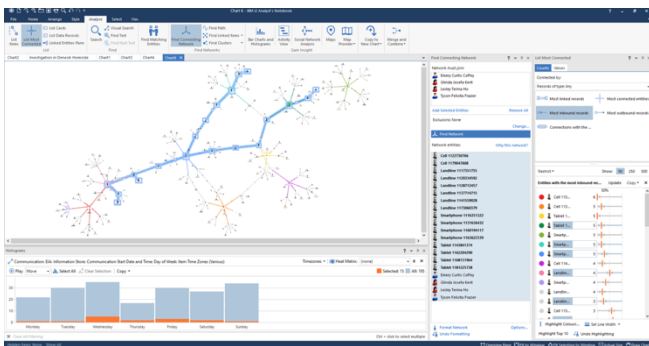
Chart 6 - IBM i2 Analyst's Notebook

File Home Arrange Style Analyze Select View

List Most Connected
List Cards
List Data Records
Linked Entities Pane
Visual Search
Find Text
Find Matching Entities
Find Connecting Network
Find Path
Find Clusters
Find Networks
Bar Charts and Histograms
Activity View
Social Network Analysis
Maps
Map Provider
Copy to New Chart
Merge and Combine
Find
Gain Insight

Chart2 Investigation in Donovan Homicide Chart1 Chart5 Chart4 Count

Find Connecting Network
Network must join:
Emery Curtis Caffrey
Glenda Jocelia Kent
Lesley Farima Ho
Tyson Pelusha Napier
Add Selected Entities Remove all
Exclusions None
Change...
Find Network
Network entities: Why this network?
Cell 1122736794
Cell 1179847888
Landline 1117311751
Landline 1128554030
Landline 1128712057
Landline 1127742719
Landline 1161538028
Landline 1169961219
Smartphone 1131211222
Smartphone 1141019024
Smartphone 1163848157
Smartphone 1163622258
Tablet 1141881174
Tablet 1162254266
Tablet 1162204130
Tablet 1181212714
Emery Curtis Caffrey
Glenda Jocelia Kent
Lesley Farima Ho
Tyson Pelusha Napier
Format Network Options...
Undo Formatting

List Most Connected
Connected by:
Records of type: Any
Most linked records
Most connected entities
Most inbound records
Most outbound records
Connections with the ...
Results Show 100 250 500
Entities with the most inbound re... Update Copy
Cell 115...
Tablet 1...
Smartp...
Tablet 1...
Cell 11...
Tablet 1...
Smartp...
Landline...
Landline...
Landline...
Landline...
Smartp...
Tablet 1...
Highlight Colours... Set Line Width
Highlight Top 10 Undo Highlighting

Histogram
Communication: Communication Start Date and Time: Day of Week: Item Time Zones: (Various)
Timezones Heat Matrix: (none)
Play Move Select All Clear Selection Copy
Selected: 10 All: 105
Monday Tuesday Wednesday Thursday Friday Saturday Sunday
Ctrl + click to select multiple